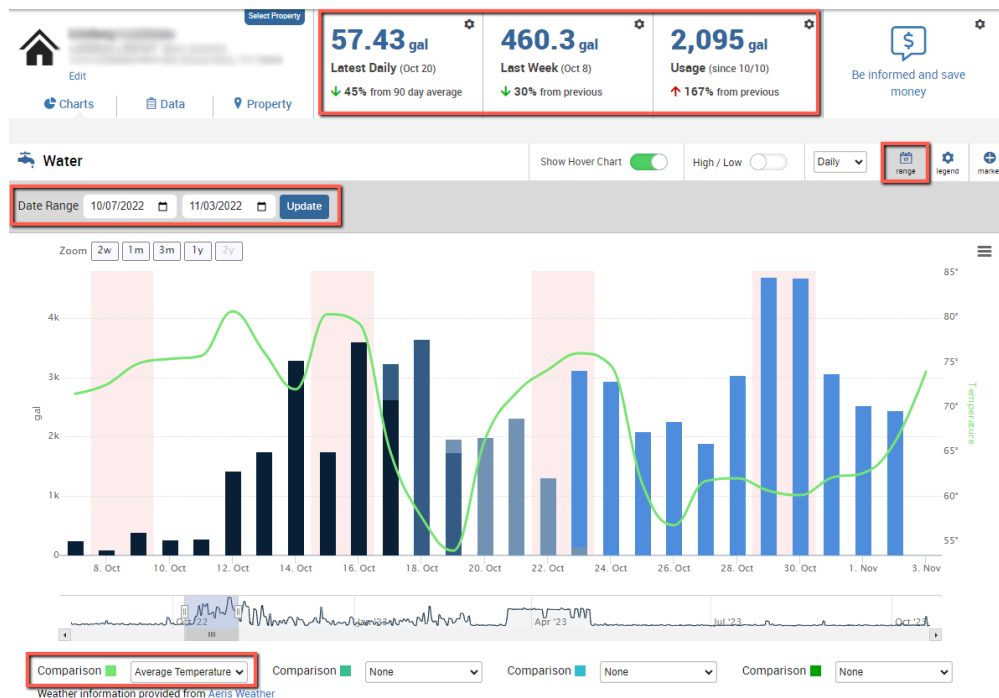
Select Property

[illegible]

Edit

Charts | Data | Property

57.43 gal
Latest Daily (Oct 20)
45% from 90 day average

460.3 gal
Last Week (Oct 8)
30% from previous

2,095 gal
Usage (since 10/10)
167% from previous

Be informed and save money

Water

Show Hover Chart

High / Low

Daily

range

legend

marke

Date Range 10/07/2022 11/03/2022 Update

Zoom 2w 1m 3m 1y 2y

4k
3k
2k
1k
0

gal

85°
80°
75°
70°
65°
60°
55°

Temperature

8. Oct 10. Oct 12. Oct 14. Oct 16. Oct 18. Oct 20. Oct 22. Oct 24. Oct 26. Oct 28. Oct 30. Oct 1. Nov 3. Nov

Oct '22 Jan '23 Apr '23 Jul '23 Oct '23

Comparison Average Temperature

Comparison None

Comparison None

Comparison None

Weather information provided from Aeris Weather